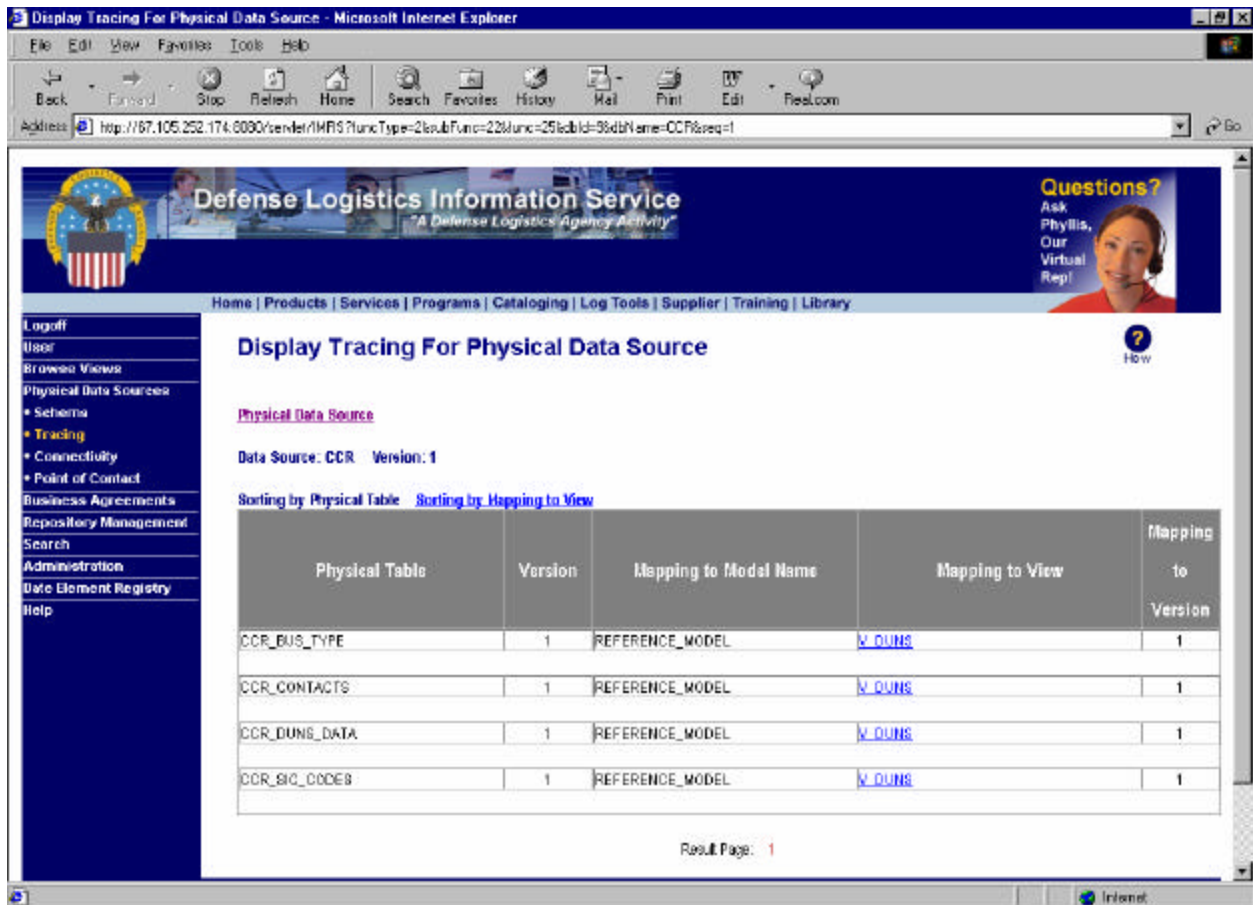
Display Tracing For Physical Data Source - Microsoft Internet Explorer

File Edit View Favorites Tools Help

Back Forward Stop Refresh Home Search Favorites History Mail Print Edit Real.com

Address http://67.105.252.174:8080/servlet/IMRS?funcType=2&subFunc=22&func=25&dbId=9&dbName=CCR&seq=1 Go

Defense Logistics Information Service
"A Defense Logistics Agency Activity"

Questions? Ask Phyllis, Our Virtual Rep!

Home | Products | Services | Programs | Cataloging | Log Tools | Supplier | Training | Library

Logoff
User
Browse Views
Physical Data Sources
• Schema
• Tracing
• Connectivity
• Point of Contact
Business Agreements
Repository Management
Search
Administration
Data Element Registry
Help

Display Tracing For Physical Data Source

How

Physical Data Source

Data Source: CCR Version: 1

Sorting by Physical Table Sorting by Mapping to View

| Physical Table | Version | Mapping to Model Name | Mapping to View | Mapping to Version |
|---|---|---|---|---|
| CCR_BUS_TYPE | 1 | REFERENCE_MODEL | V_DUNS | 1 |
| CCR_CONTACTS | 1 | REFERENCE_MODEL | V_DUNS | 1 |
| CCR_DUNS_DATA | 1 | REFERENCE_MODEL | V_DUNS | 1 |
| CCR_SIC_CODES | 1 | REFERENCE_MODEL | V_DUNS | 1 |

Result Page: 1

Internet